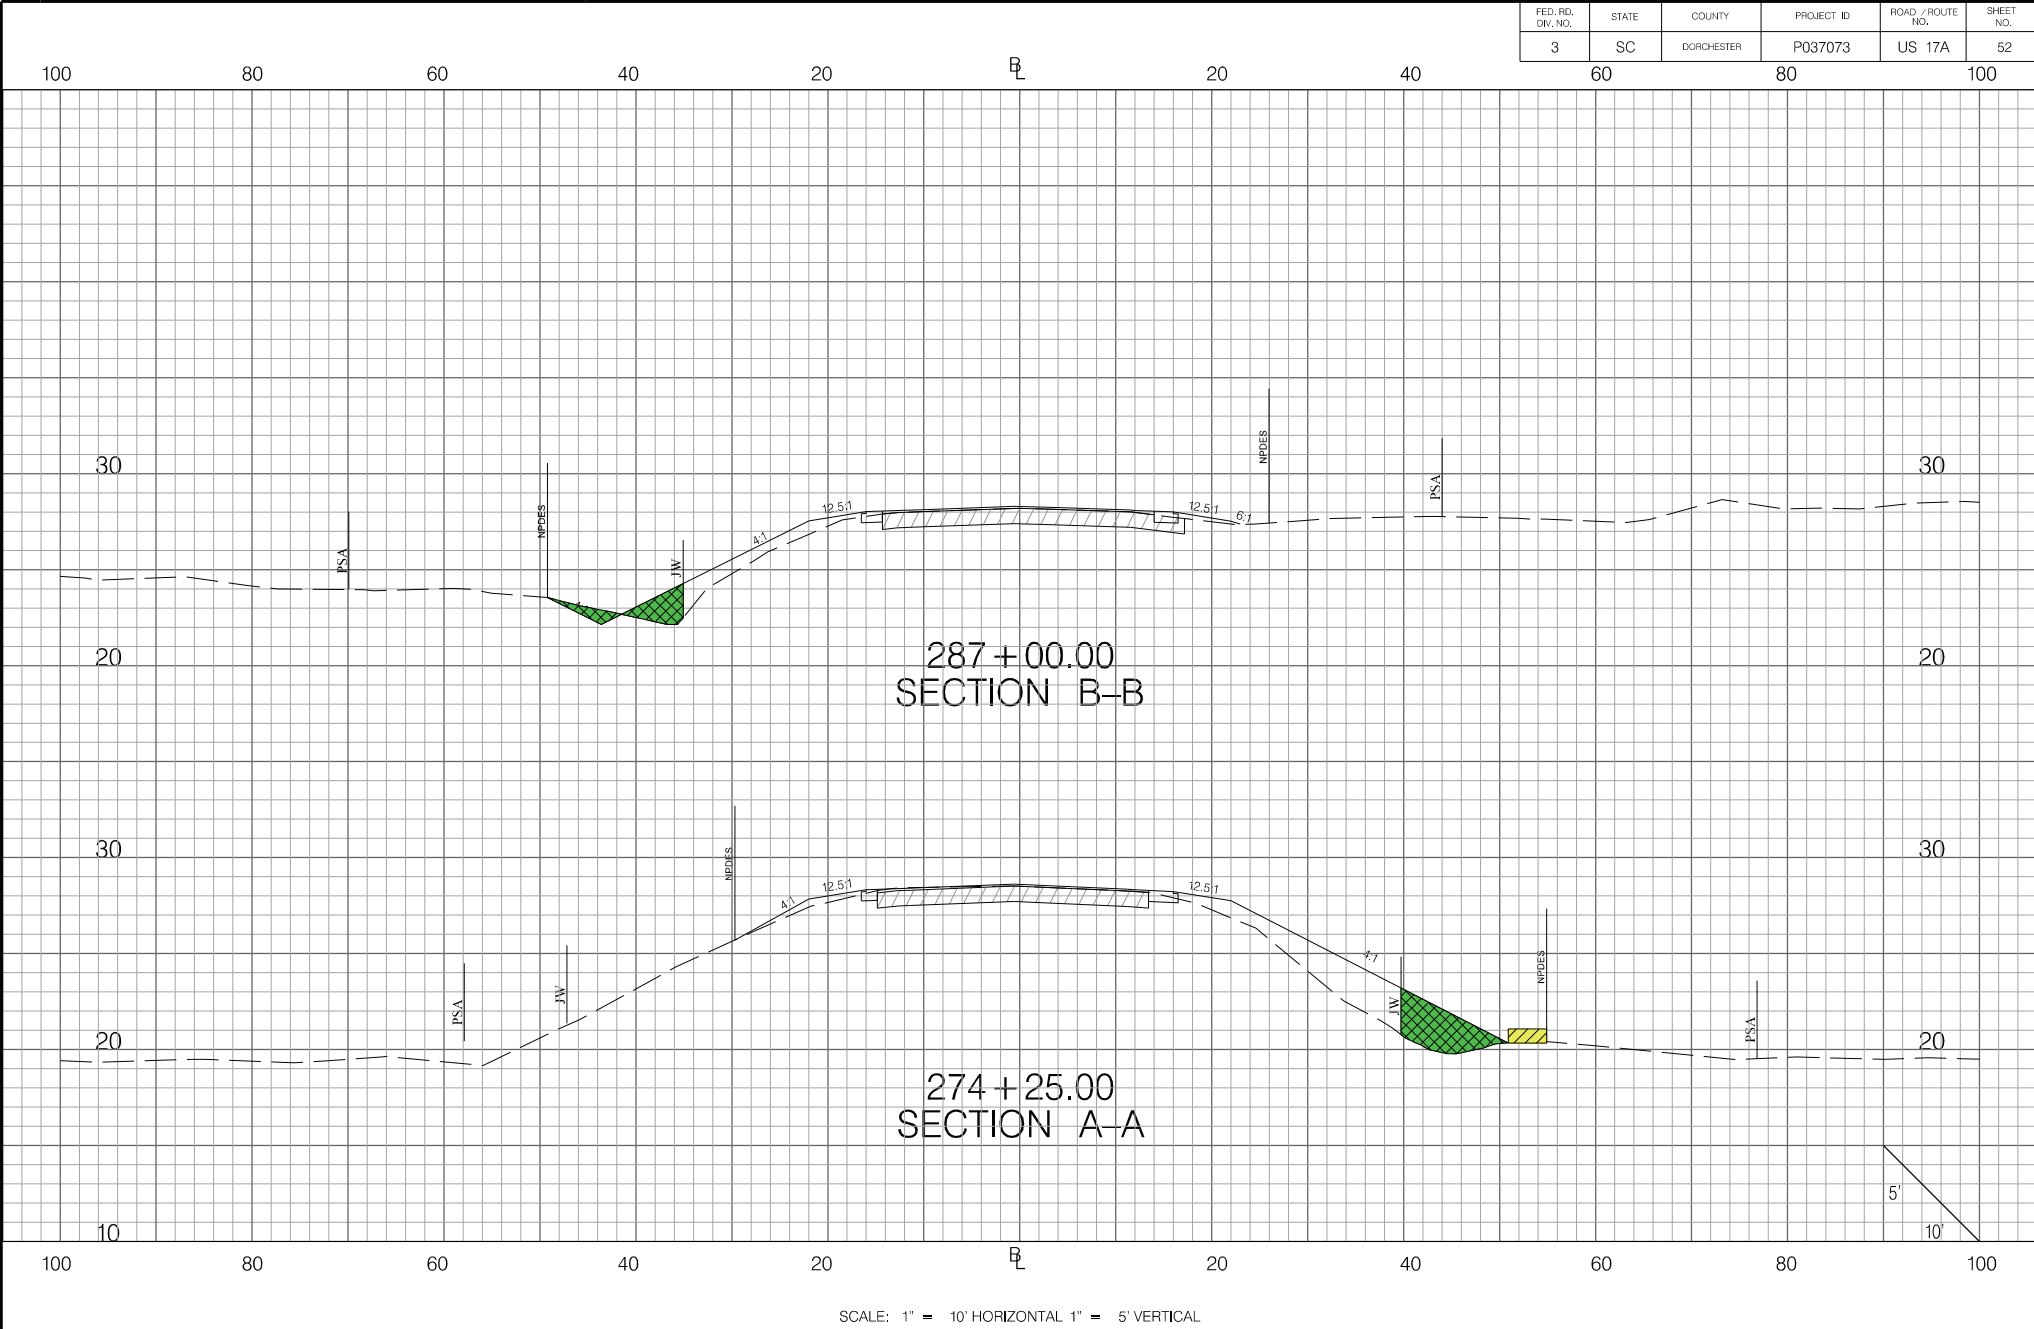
| FED. RD. DIV. NO. | STATE | COUNTY | PROJECT ID | ROAD / ROUTE NO. | SHEET NO. |
|---|---|---|---|---|---|
| 3 | SC | DORCHESTER | P037073 | US 17A | 52 |

100 80 60 40 20 $B_L$ 20 40 60 80 100

30 30

NPDES PSA PSA NPDES JW 4:1 12.5:1 12.5:1 6:1

20 20

287+00.00
SECTION B–B

30 30

NPDES 4:1 12.5:1 12.5:1 4:1 NPDES JW PSA JW PSA

20 20

274+25.00
SECTION A–A

5'
10'

10

100 80 60 40 20 $B_L$ 20 40 60 80 100

SCALE: 1" = 10' HORIZONTAL 1" = 5' VERTICAL